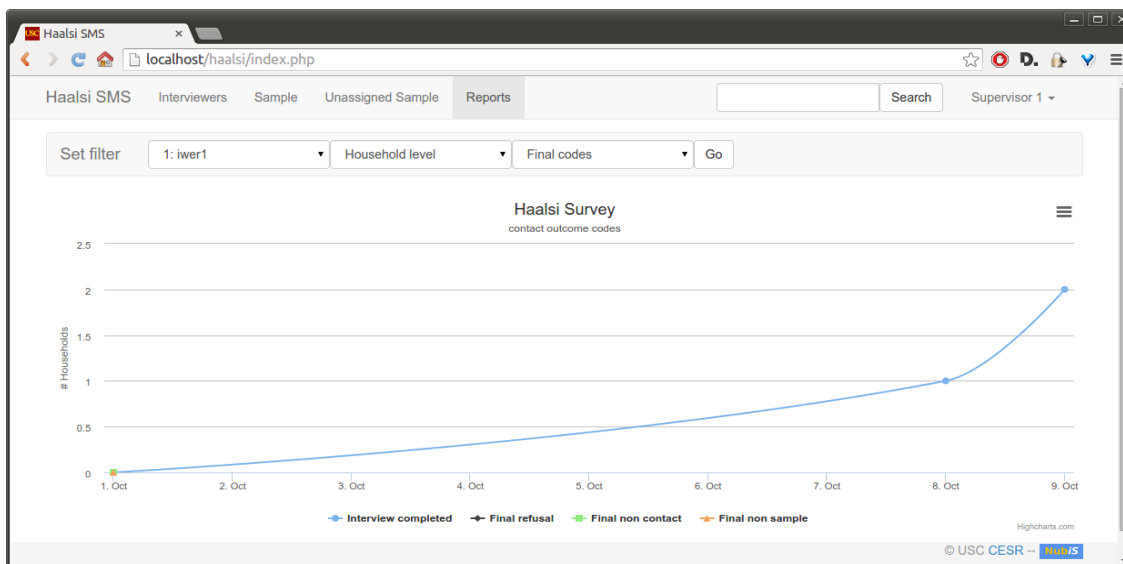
Haalsi SMS

localhost/haalsi/index.php

Haalsi SMS Interviewers Sample Unassigned Sample Reports Search Supervisor 1

Set filter 1: iwer1 Household level Final codes Go

Haalsi Survey
contact outcome codes

# Households

2.5
2
1.5
1
0.5
0

1. Oct 2. Oct 3. Oct 4. Oct 5. Oct 6. Oct 7. Oct 8. Oct 9. Oct

Interview completed Final refusal Final non contact Final non sample

Highcharts.com

© USC CESR -- NubiS